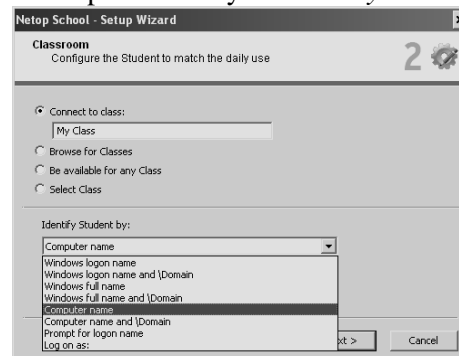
Netop School - Setup Wizard

Classroom
Configure the Student to match the daily use

2

Connect to class:
My Class
Browse for Classes
Be available for any Class
Select Class

Identify Student by:
Computer name
Windows logon name
Windows logon name and \Domain
Windows full name
Windows full name and \Domain
Computer name
Computer name and \Domain
Prompt for logon name
Log on as:

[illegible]xt >
Cancel